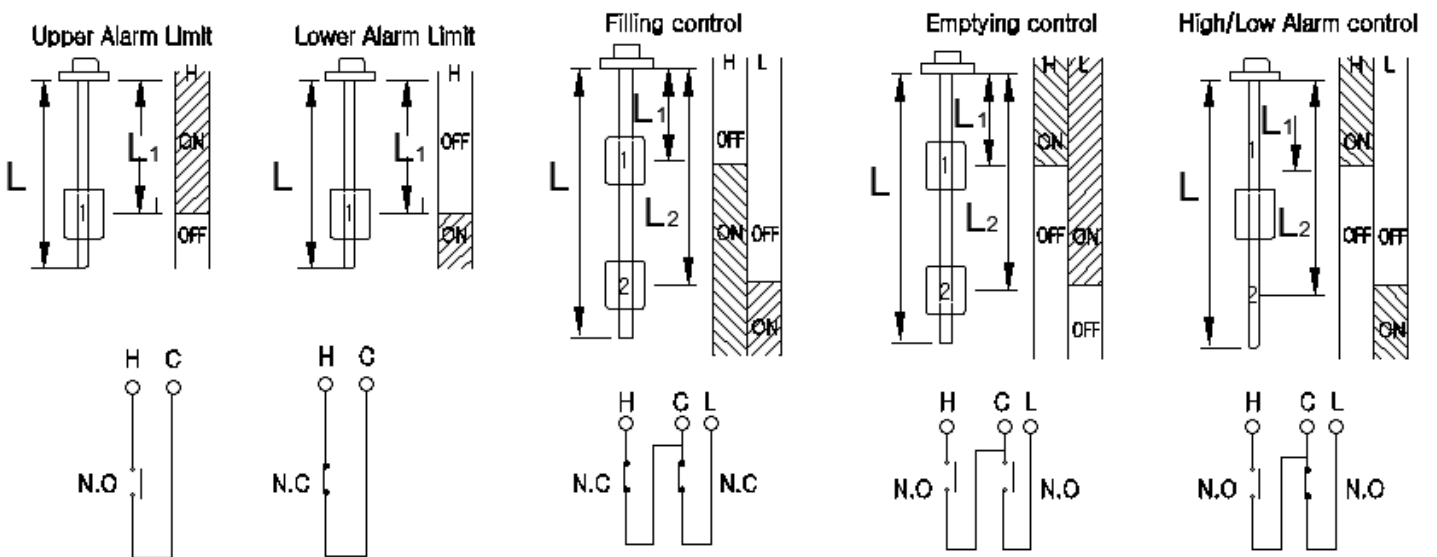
Upper Alarm Limit

L

$L_1$

1

H

ON

OFF

H C

N.O

Lower Alarm Limit

L

$L_1$

1

H

OFF

ON

H C

N.C

Filling control

L

$L_1$

$L_2$

1

2

H L

OFF

ON OFF

ON

H C L

N.C N.C

Emptying control

L

$L_1$

$L_2$

1

2

H L

ON

OFF ON

OFF

H C L

N.O N.O

High/Low Alarm control

L

$L_1$

$L_2$

1

2

H L

ON

OFF OFF

ON

H C L

N.O N.O